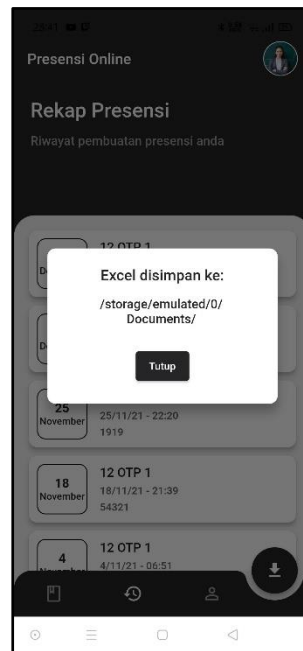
Presensi Online

Rekap Presensi

Riwayat pembuatan presensi anda

12 OTP 1

Excel disimpan ke:

/storage/emulated/0/ Documents/

Tutup

25 November

25/11/21 - 22:20

1919

18 November

12 OTP 1

18/11/21 - 21:39

54321

4

12 OTP 1

4/11/21 - 06:51